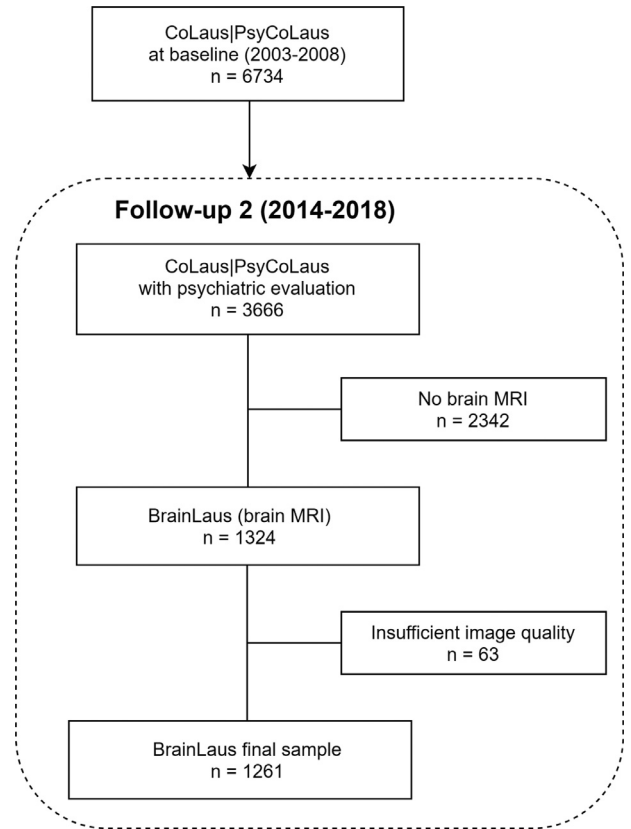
CoLaus|PsyCoLaus
at baseline (2003-2008)
n = 6734

Follow-up 2 (2014-2018)

CoLaus|PsyCoLaus
with psychiatric evaluation
n = 3666

No brain MRI
n = 2342

BrainLaus (brain MRI)
n = 1324

Insufficient image quality
n = 63

BrainLaus final sample
n = 1261